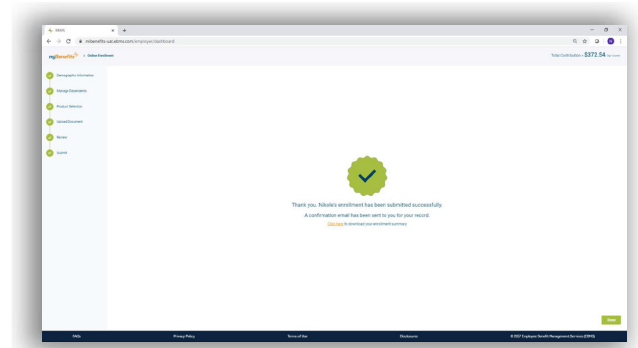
EBMS
mibenefits-uat.ebms.com/employee/dashboard

myBenefits > Online Enrollment

Total Contribution $372.54 Per Month

Demographic Information
Manage Dependents
Product Selection
Upload Document
Review
Submit

Thank you, Nikole's enrollment has been submitted successfully.
A confirmation email has been sent to you for your record.
Click here to download your enrollment summary

Done

FAQs
Privacy Policy
Terms of Use
Disclosures
© 2021 Employee Benefit Management Services (EBMS)